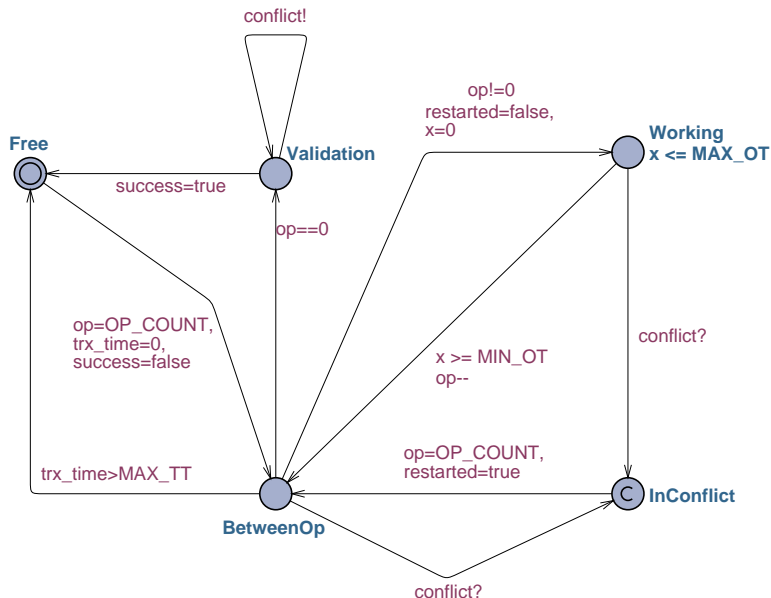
conflict!

Free

Validation

success=true

op!=0
restarted=false,
x=0

Working
x <= MAX_OT

op==0

op=OP_COUNT,
trx_time=0,
success=false

conflict?

x >= MIN_OT
op--

op=OP_COUNT,
restarted=true

trx_time>MAX_TT

C

InConflict

BetweenOp

conflict?